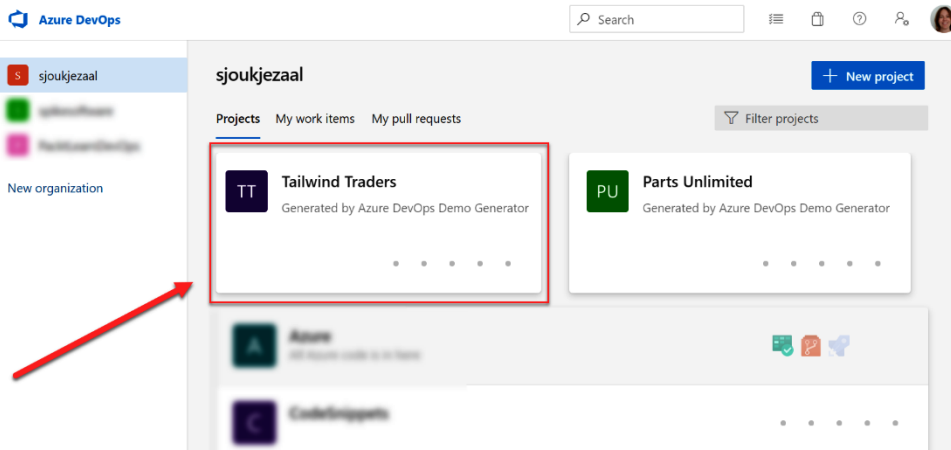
Azure DevOps

Search

S sjoukjezaal

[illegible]

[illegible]

New organization

sjoukjezaal

New project

Projects My work items My pull requests

Filter projects

TT Tailwind Traders
Generated by Azure DevOps Demo Generator

PU Parts Unlimited
Generated by Azure DevOps Demo Generator

A Azure
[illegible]

C CodeSnippets